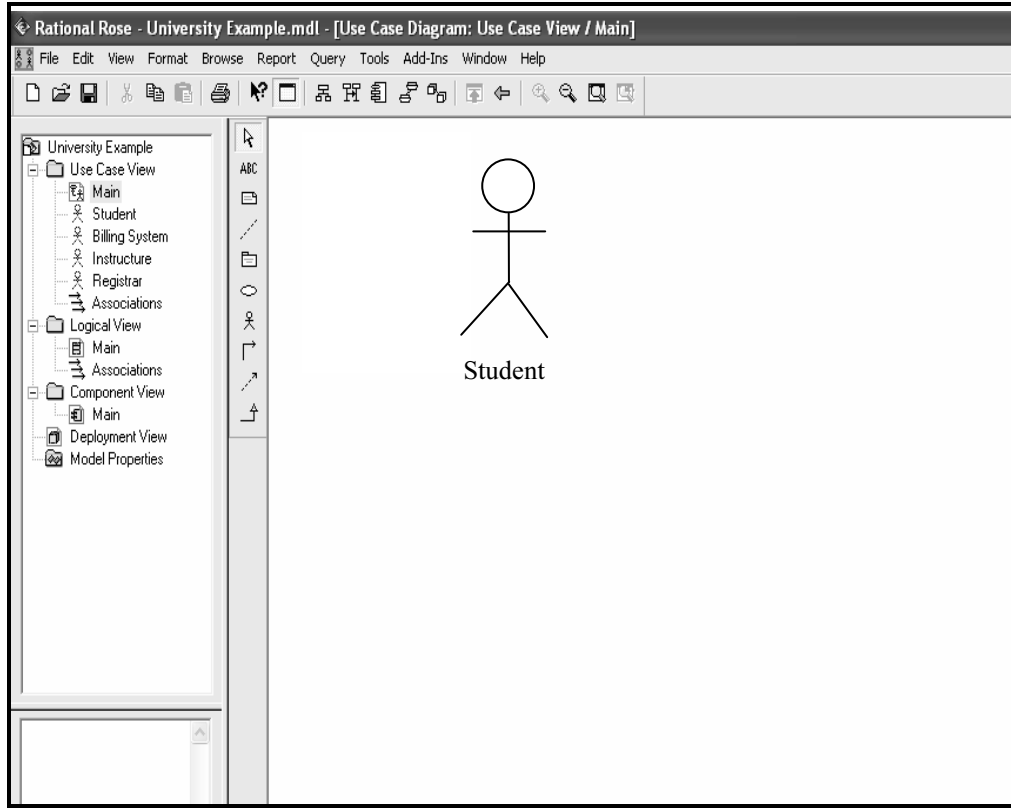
Rational Rose - University Example.mdl - [Use Case Diagram: Use Case View / Main]

File Edit View Format Browse Report Query Tools Add-Ins Window Help

University Example
Use Case View
Main
Student
Billing System
Instructure
Registrar
Associations
Logical View
Main
Associations
Component View
Main
Deployment View
Model Properties

ABC

Student